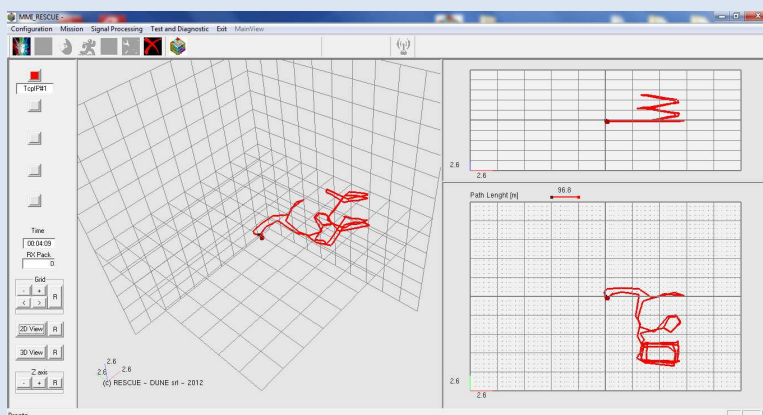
MMI_RESCUE

Configuration Mission Signal Processing Test and Diagnostic Exit MainView

TcpIP#1

Time
00:04:09
RX Pack.
0

Grid
- +
< >
R

2D View R

3D View R

Z axis
- + R

2.6
2.6 2.6
(C) RESCUE - DUNE srl - 2012

2.6
2.6

Path Lenght [m]
96.8

2.6
2.6

Pronto